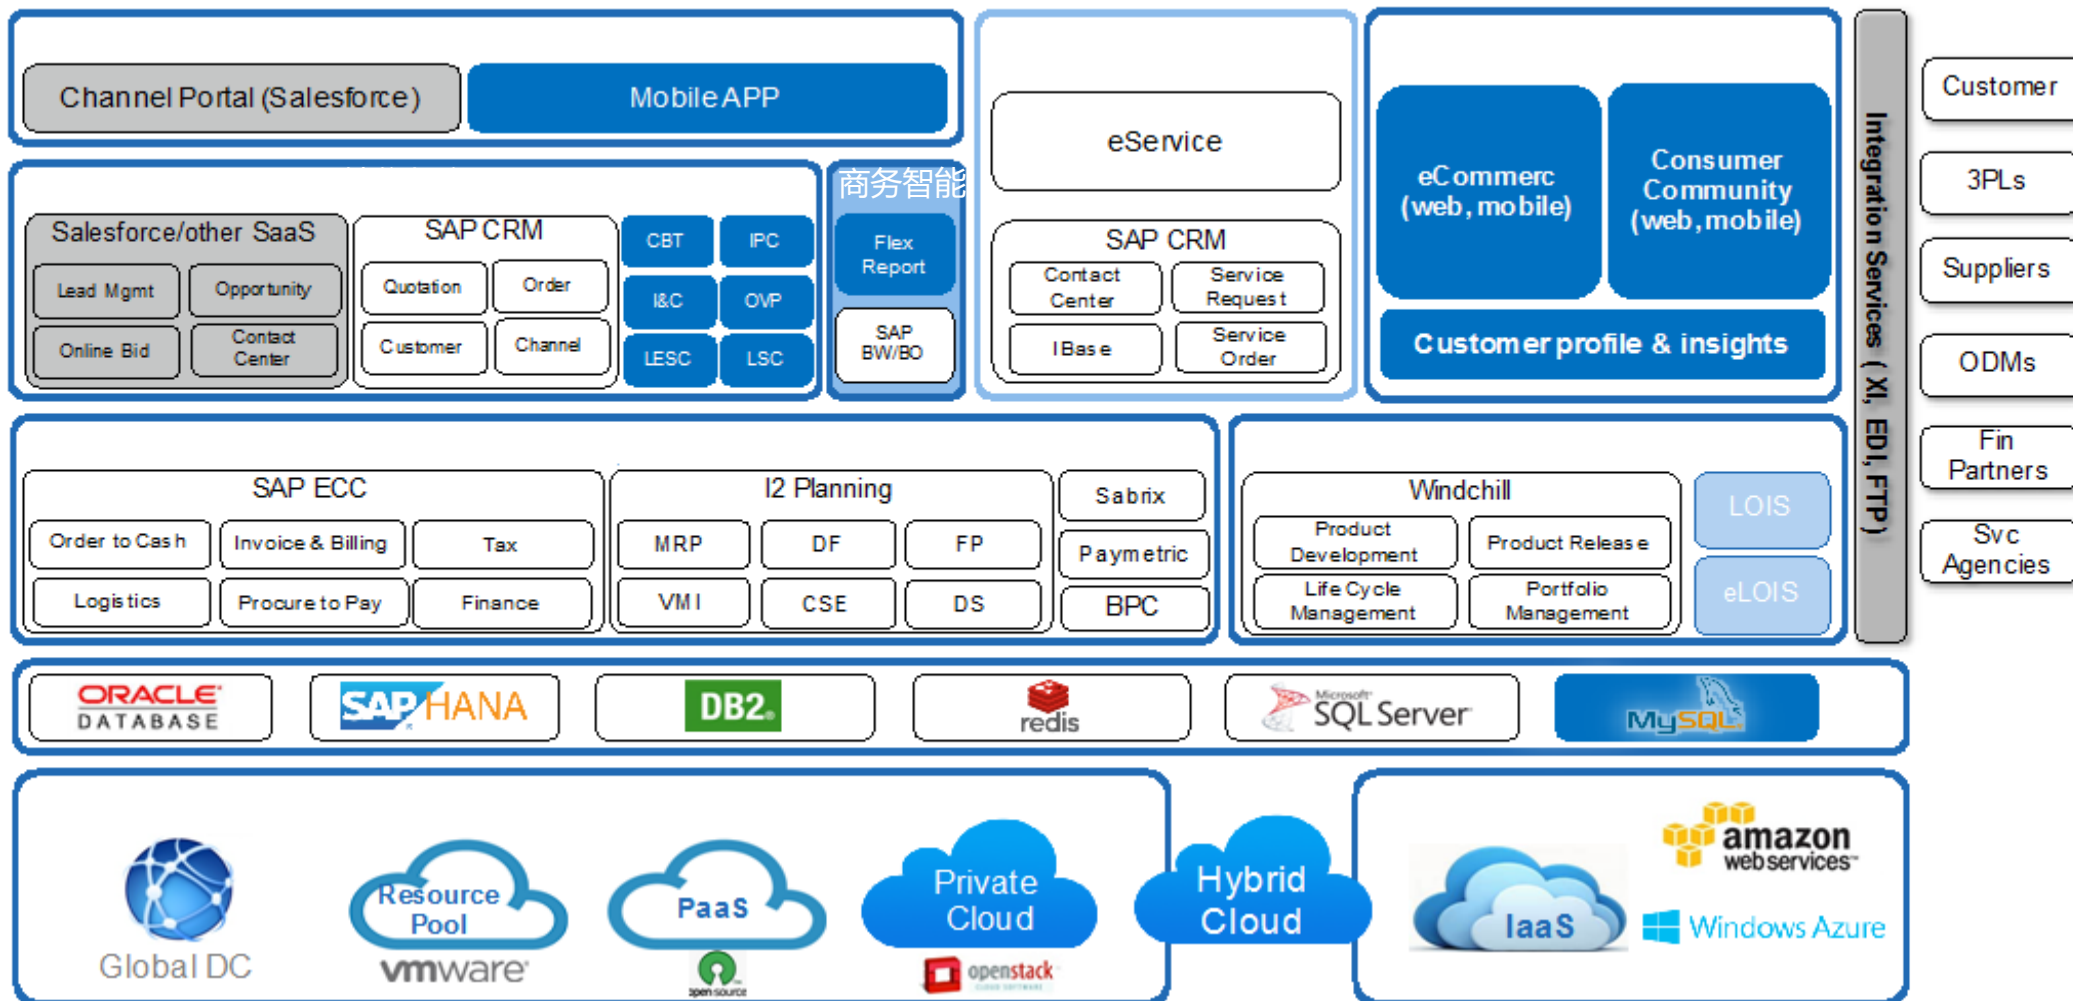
Channel Portal (Salesforce)
Mobile APP

eService

eCommerc (web, mobile)
Consumer Community (web, mobile)

Customer profile & insights

Salesforce/other SaaS
Lead Mgmt
Opportunity
Online Bid
Contact Center

SAP CRM
Quotation
Order
Customer
Channel

CBT
IPC
I&C
OVP
LESC
LSC

商务智能
Flex Report
SAP BW/BO

SAP CRM
Contact Center
Service Request
IBase
Service Order

Integration Services ( XI, EDI, FTP)

Customer
3PLs
Suppliers
ODMs
Fin Partners
Svc Agencies

SAP ECC
Order to Cash
Invoice & Billing
Tax
Logistics
Procure to Pay
Finance

I2 Planning
MRP
DF
FP
VMI
CSE
DS

Sabrix
Paymetric
BPC

Windchill
Product Development
Product Release
Life Cycle Management
Portfolio Management

LOIS
eLOIS

ORACLE DATABASE
SAP HANA
DB2.
redis
Microsoft SQL Server
MySQL

Global DC
Resource Pool
vmware
PaaS
open source
Private Cloud
openstack
Hybrid Cloud
IaaS
amazon webservices
Windows Azure